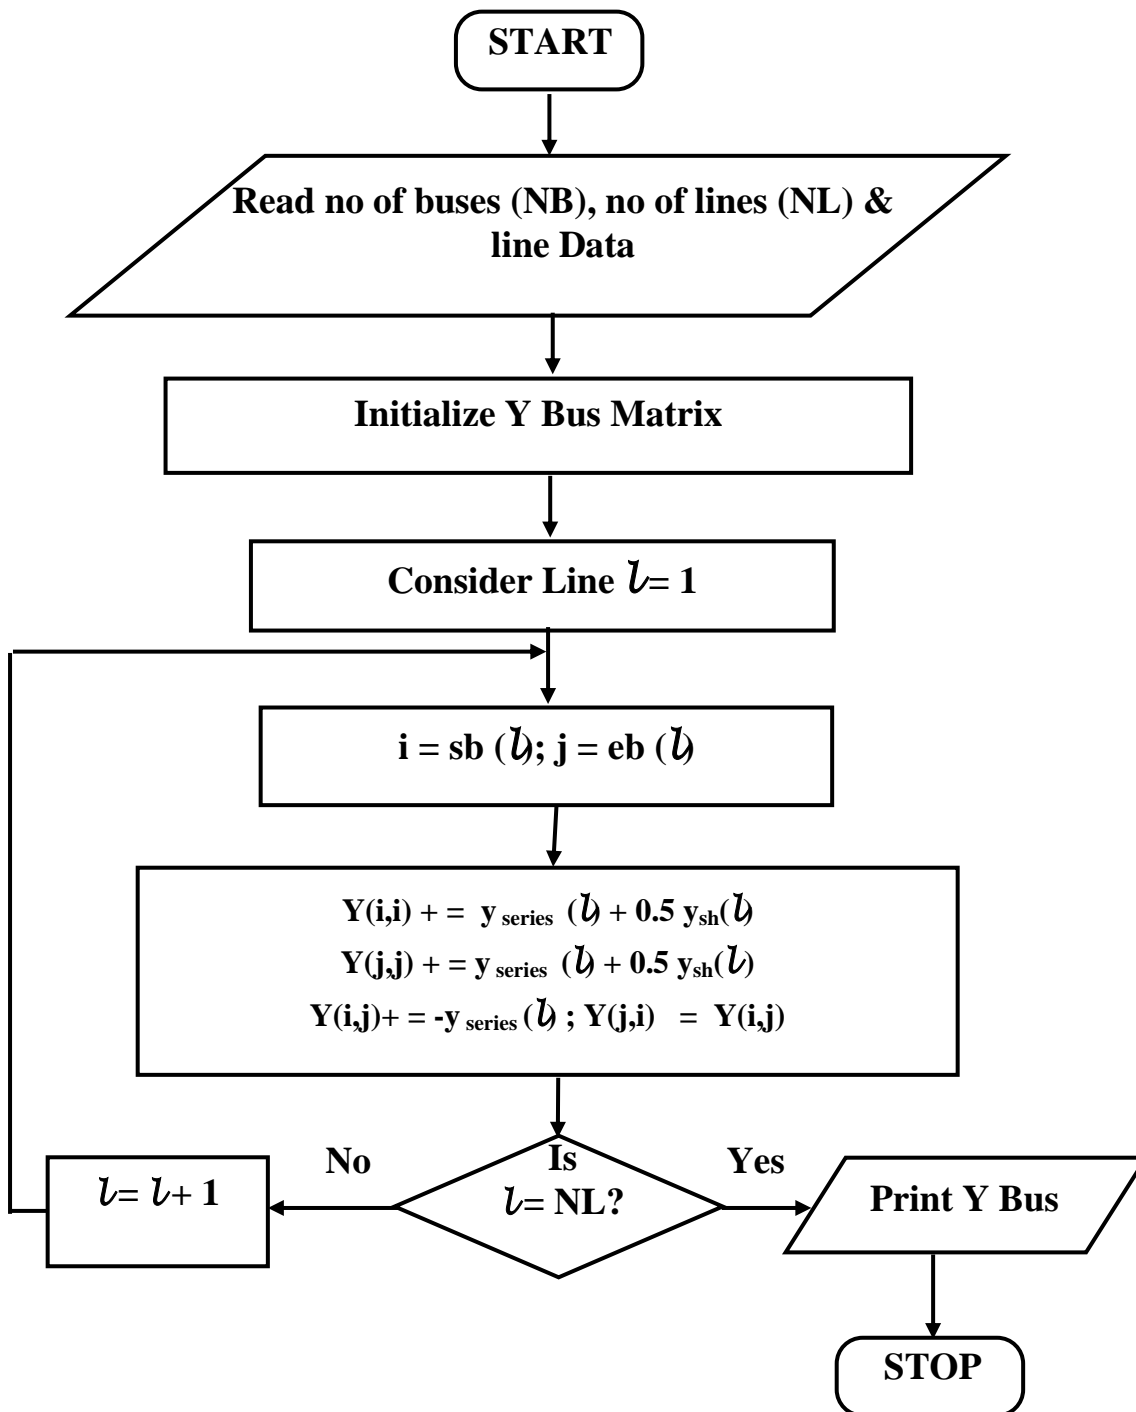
START

Read no of buses (NB), no of lines (NL) & line Data

Initialize Y Bus Matrix

Consider Line $l$= 1

i = sb ($l$); j = eb ($l$)

Y(i,i) + = $y_{series}$ ($l$) + 0.5 $y_{sh}$($l$)
Y(j,j) + = $y_{series}$ ($l$) + 0.5 $y_{sh}$($l$)
Y(i,j)+ = -$y_{series}$ ($l$) ; Y(j,i) = Y(i,j)

Is $l$= NL?

No

$l$= $l$+ 1

Yes

Print Y Bus

STOP